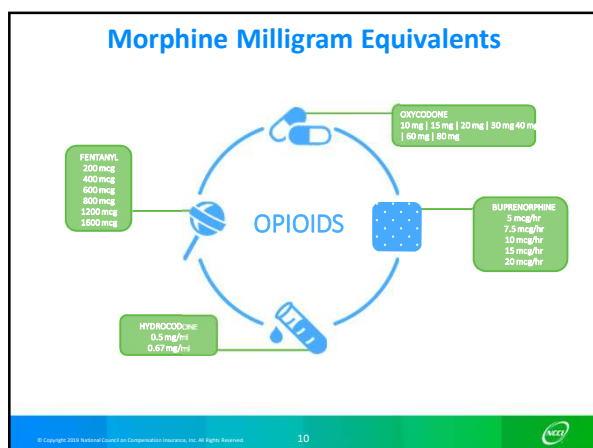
Morphine Milligram Equivalents

OXYCODONE
10 mg | 15 mg | 20 mg | 30 mg 40 mg | 60 mg | 80 mg

FENTANYL
200 mcg
400 mcg
600 mcg
800 mcg
1200 mcg
1600 mcg

OPIOIDS

BUPRENORPHINE
5 mcg/hr
7.5 mcg/hr
10 mcg/hr
15 mcg/hr
20 mcg/hr

HYDROCODONE
0.5 mg/ml
0.67 mg/ml

© Copyright 2019 National Council on Compensation Insurance, Inc. All Rights Reserved.

10

NCCI